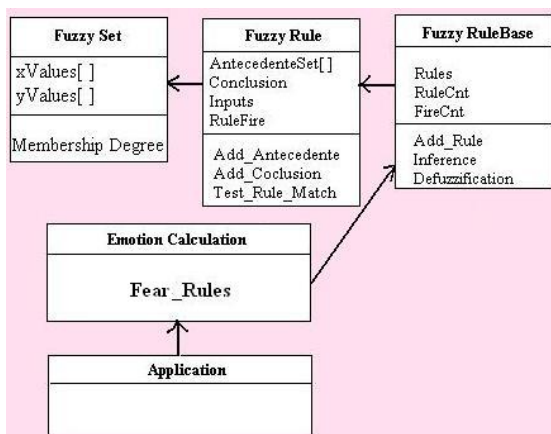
Fuzzy Set

xValues[ ]
yValues[ ]

Membership Degree

Fuzzy Rule

AntecedenteSet[ ]
Conclusion
Inputs
RuleFire

Add_Antecedente
Add_Coclusion
Test_Rule_Match

Fuzzy RuleBase

Rules
RuleCnt
FireCnt

Add_Rule
Inference
Defuzzification

Emotion Calculation

Fear_Rules

Application